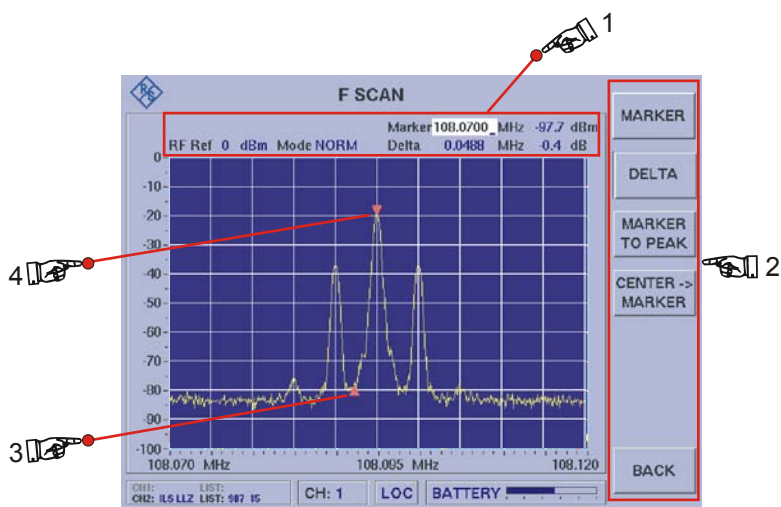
1

F SCAN

Marker 108.0700 MHz -97.7 dBm
RF Ref 0 dBm Mode NORM Delta 0.0488 MHz -0.4 dB

0
-10
-20
-30
-40
-50
-60
-70
-80
-90
-100

108.070 MHz 108.095 MHz 108.120

CH1: LIST:
CH2: ILS LLZ LIST: 987 IS

CH: 1

LOC

BATTERY

MARKER

DELTA

MARKER TO PEAK

CENTER -> MARKER

BACK

2

4

3